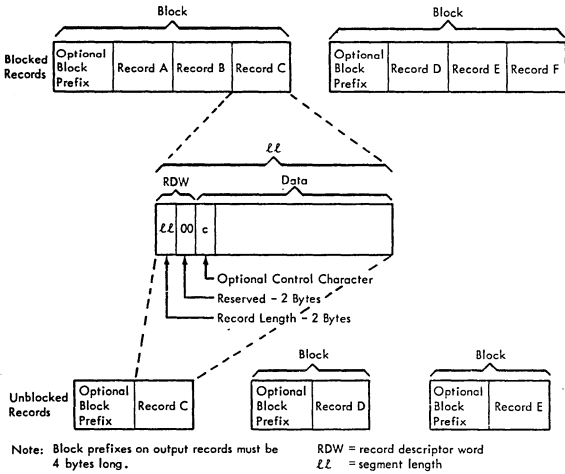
Block

Block

Blocked Records

Optional Block Prefix

Record A

Record B

Record C

Optional Block Prefix

Record D

Record E

Record F

$\ell\ell$

RDW

Data

$\ell\ell$

00

c

Optional Control Character

Reserved - 2 Bytes

Record Length - 2 Bytes

Block

Block

Unblocked Records

Optional Block Prefix

Record C

Optional Block Prefix

Record D

Optional Block Prefix

Record E

Note: Block prefixes on output records must be 4 bytes long.

RDW = record descriptor word
$\ell\ell$ = segment length